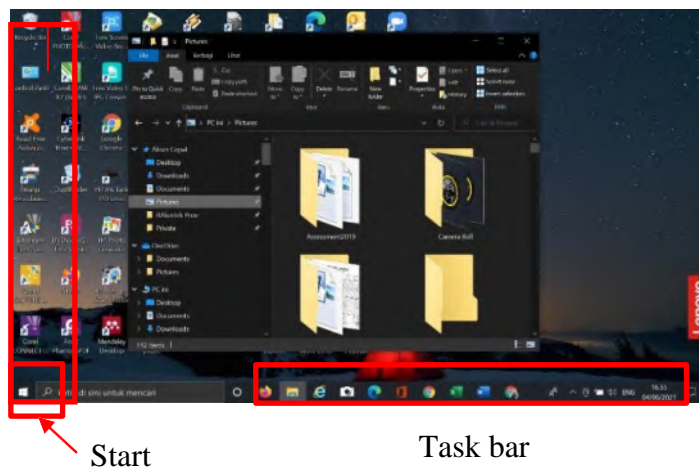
Recycle Bin
Pictures
File Beranda Berbagi Lihat
Pin to Quick access Copy Paste Cut Copy path Paste shortcut
Clipboard
Move to Copy to Delete Rename New folder
Properties Open Edit History
Select all Select none Invert selection
PC ini > Pictures
Akses Cepat
Desktop
Downloads
Documents
Pictures
Private
OneDrive
Documents
Pictures
PC ini
Desktop
Documents
Downloads
Assessment2019
Camera Roll
Mendeley Desktop
Lenovo
di sini untuk mencari
ENG
16:33
04/06/2021
Start
Task bar